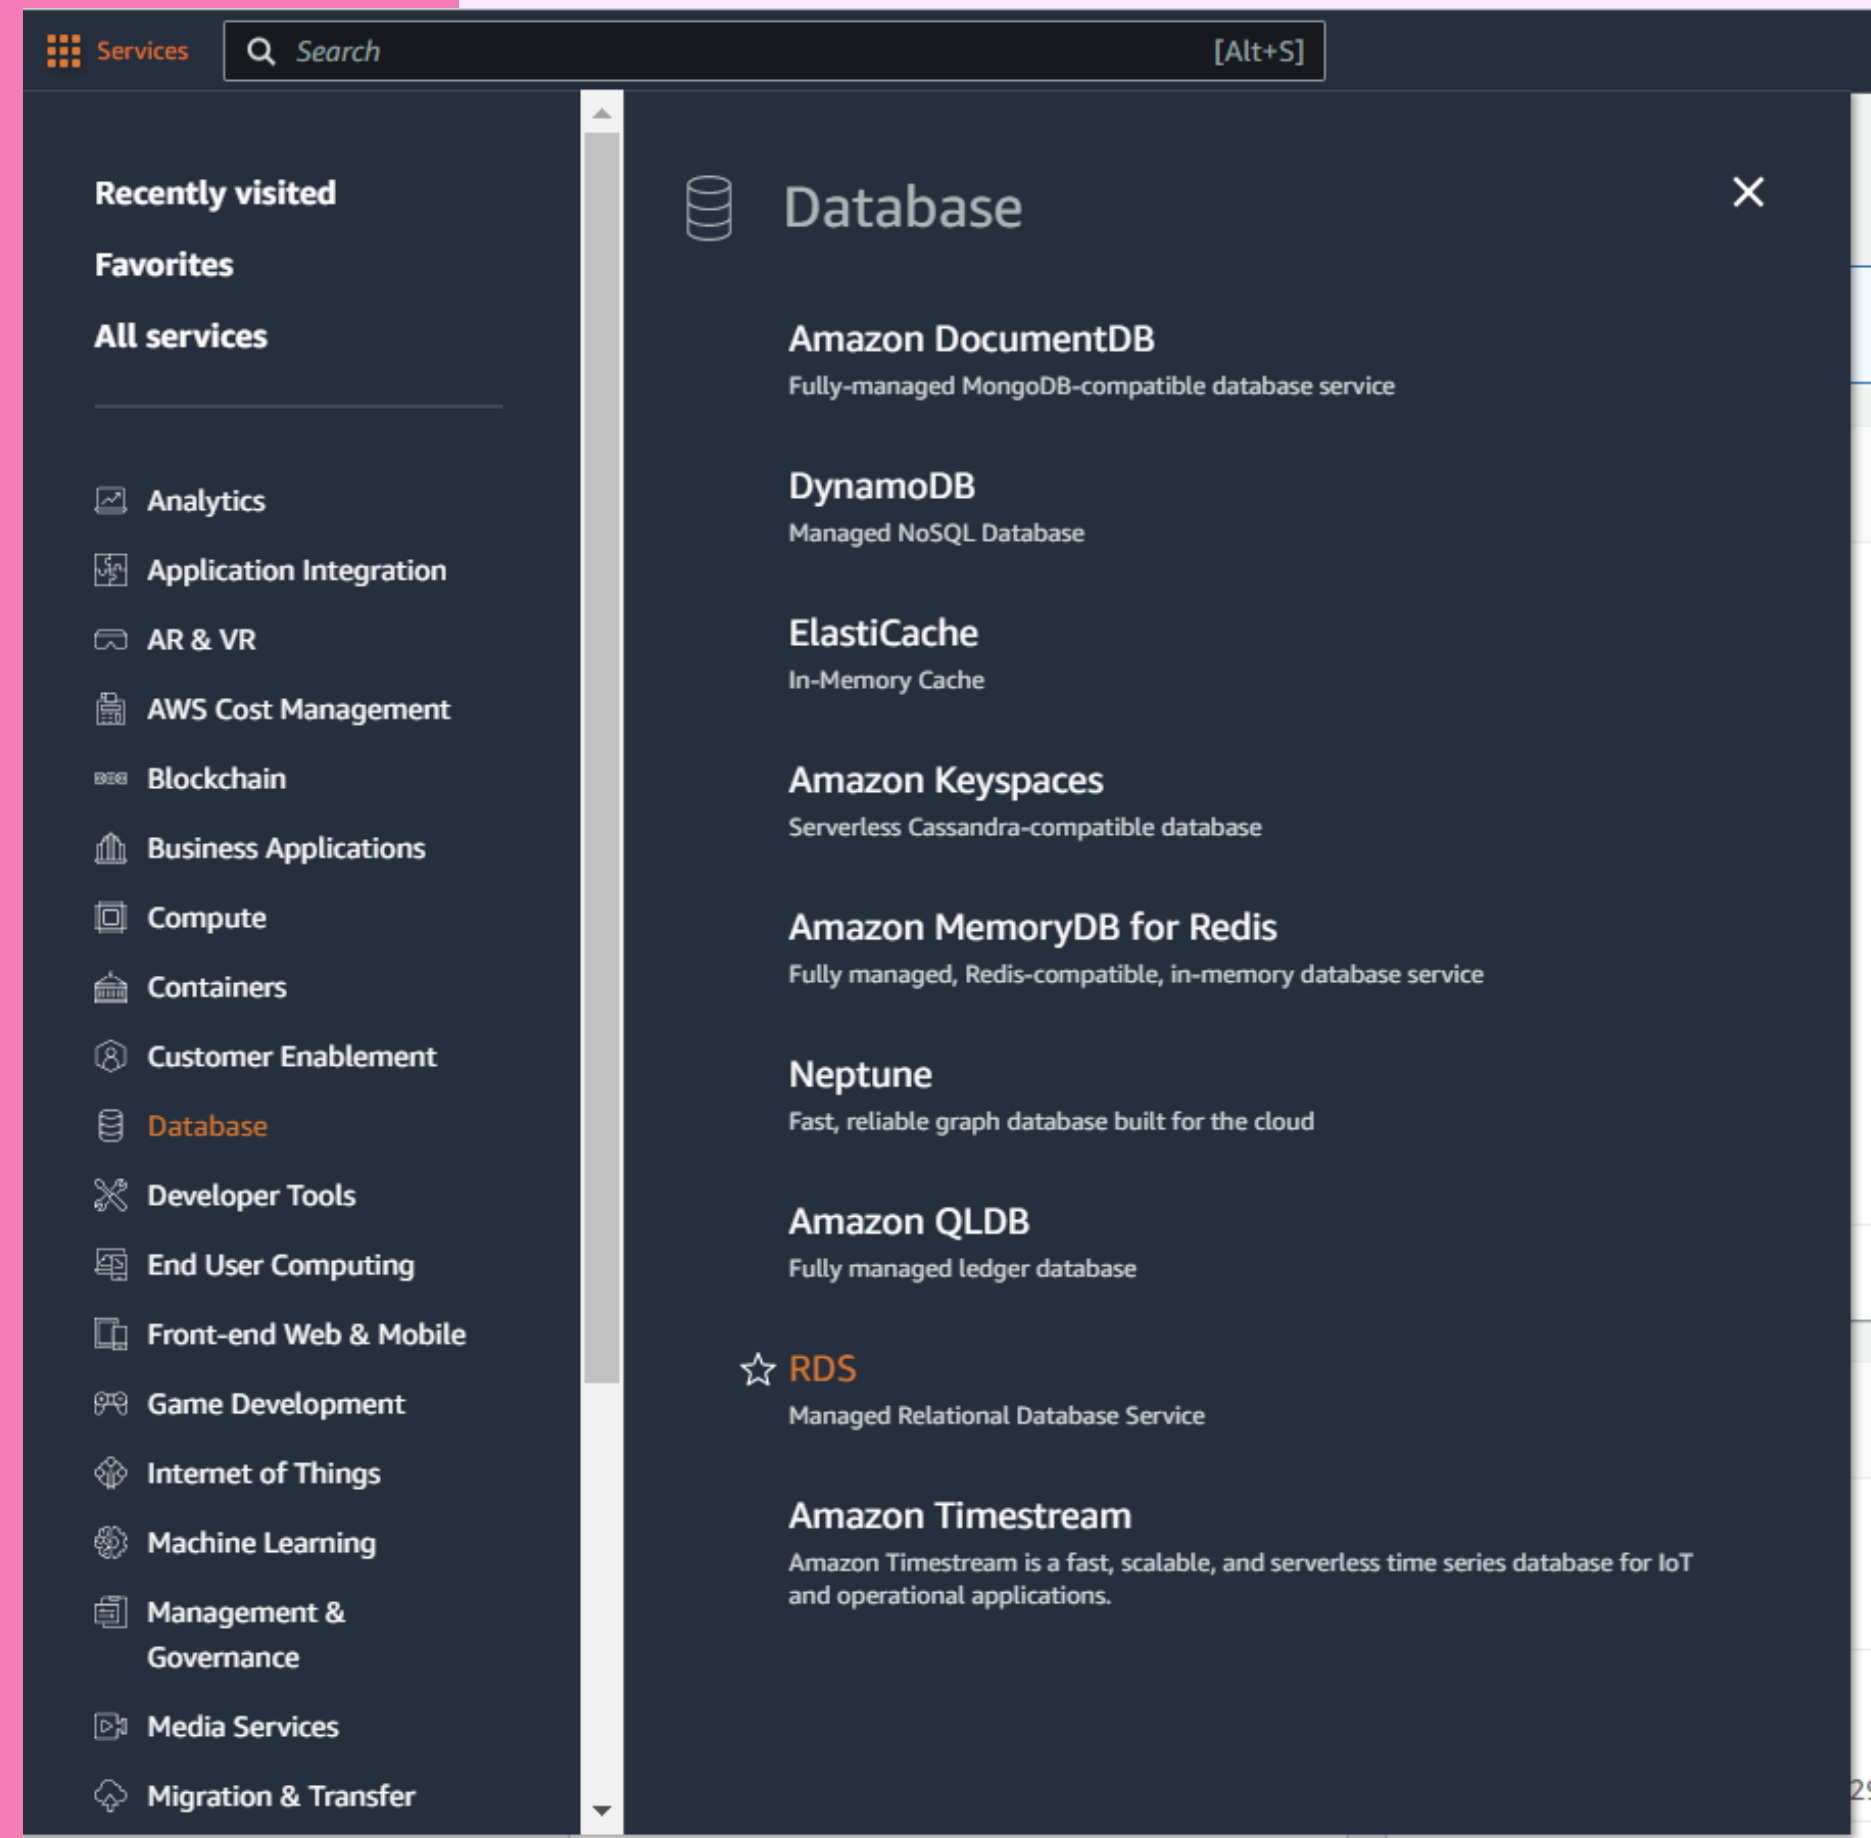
Services

Search [Alt+S]

Recently visited

Favorites

All services

Analytics

Application Integration

AR & VR

AWS Cost Management

Blockchain

Business Applications

Compute

Containers

Customer Enablement

Database

Developer Tools

End User Computing

Front-end Web & Mobile

Game Development

Internet of Things

Machine Learning

Management & Governance

Media Services

Migration & Transfer

Database

Amazon DocumentDB
Fully-managed MongoDB-compatible database service

DynamoDB
Managed NoSQL Database

ElastiCache
In-Memory Cache

Amazon Keyspaces
Serverless Cassandra-compatible database

Amazon MemoryDB for Redis
Fully managed, Redis-compatible, in-memory database service

Neptune
Fast, reliable graph database built for the cloud

Amazon QLDB
Fully managed ledger database

RDS
Managed Relational Database Service

Amazon Timestream
Amazon Timestream is a fast, scalable, and serverless time series database for IoT and operational applications.